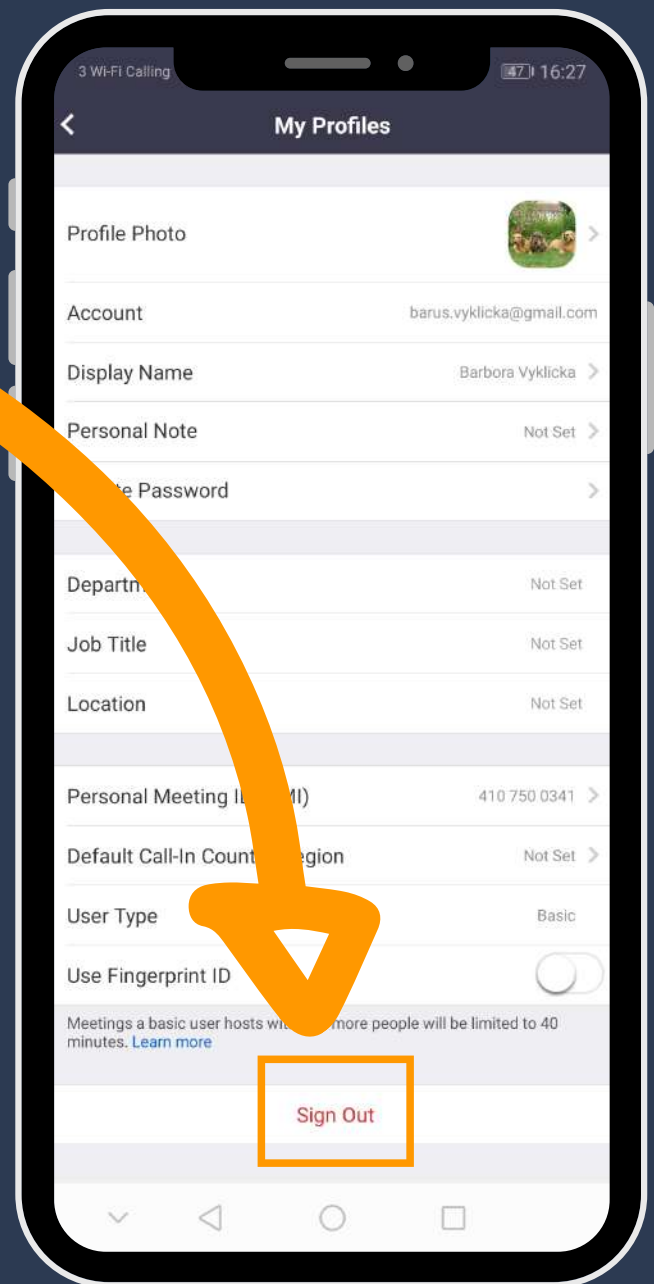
3 Wi-Fi Calling 47 16:27

My Profiles

Profile Photo

Account barus.vyklicka@gmail.com

Display Name Barbora Vyklicka

Personal Note Not Set

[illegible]te Password

Departm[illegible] Not Set

Job Title Not Set

Location Not Set

Personal Meeting I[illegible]MI) 410 750 0341

Default Call-In Count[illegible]egion Not Set

User Type Basic

Use Fingerprint ID

Meetings a basic user hosts wi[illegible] more people will be limited to 40 minutes. Learn more

Sign Out